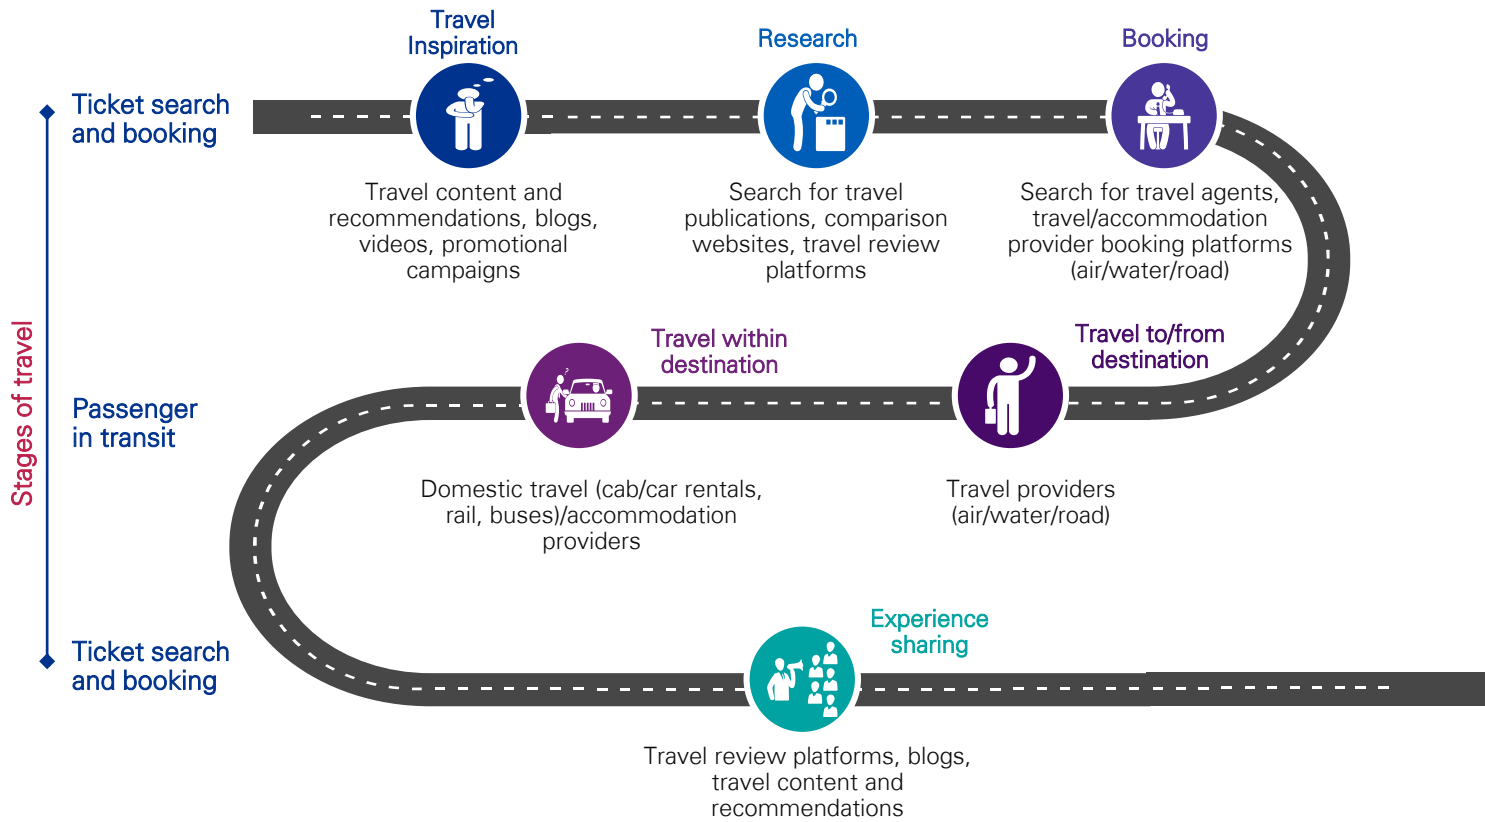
Stages of travel

Ticket search and booking

Travel Inspiration

Travel content and recommendations, blogs, videos, promotional campaigns

Research

Search for travel publications, comparison websites, travel review platforms

Booking

Search for travel agents, travel/accommodation provider booking platforms (air/water/road)

Passenger in transit

Travel within destination

Domestic travel (cab/car rentals, rail, buses)/accommodation providers

Travel to/from destination

Travel providers (air/water/road)

Ticket search and booking

Experience sharing

Travel review platforms, blogs, travel content and recommendations